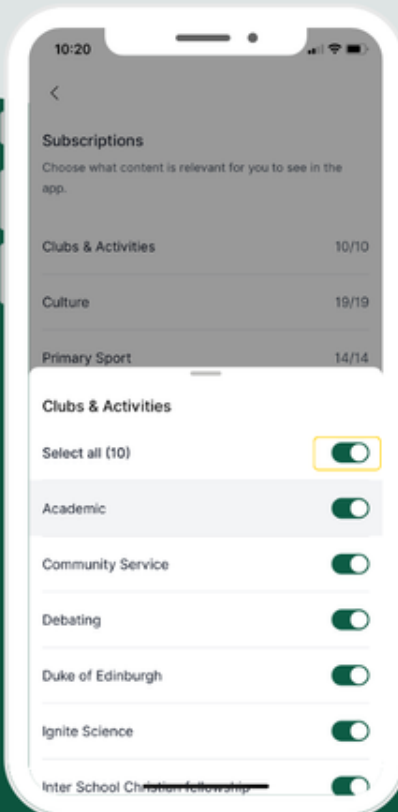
10:20

<

Subscriptions

Choose what content is relevant for you to see in the app.

Clubs & Activities 10/10

Culture 19/19

Primary Sport 14/14

Clubs & Activities

Select all (10)

Academic

Community Service

Debating

Duke of Edinburgh

Ignite Science

Inter School Christian fellowship